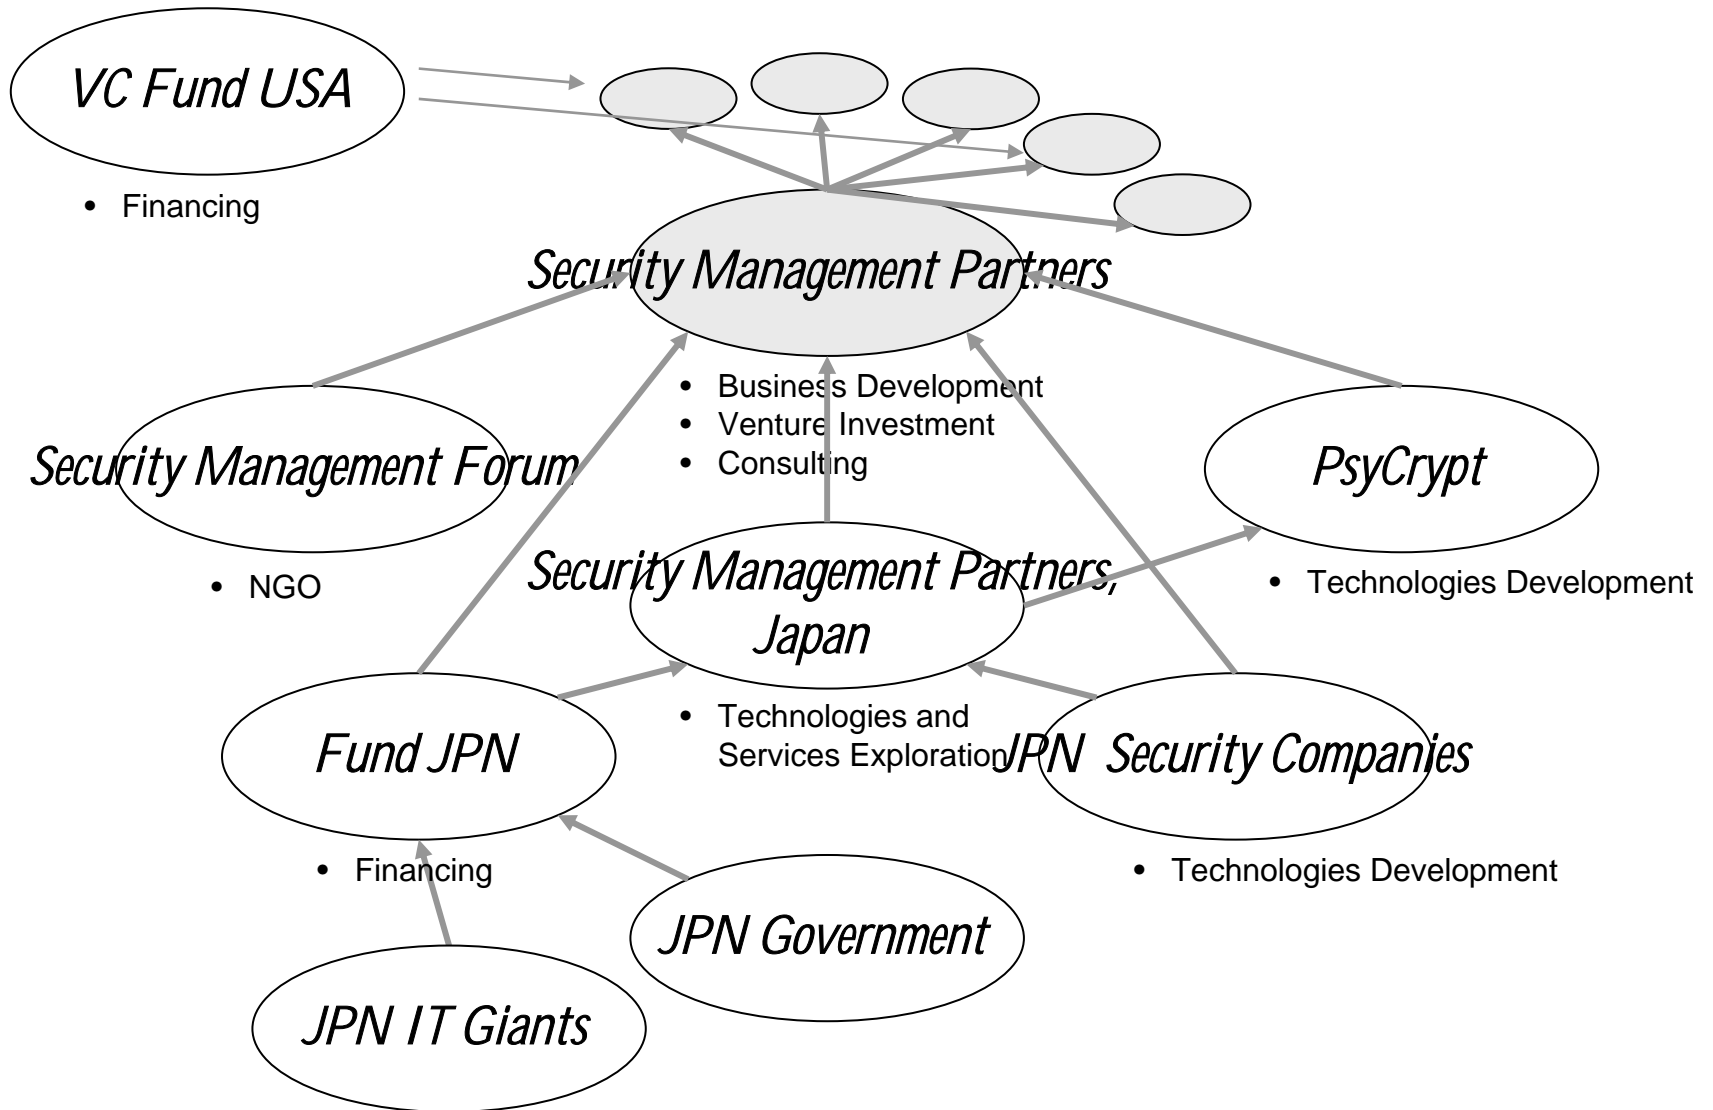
VC Fund USA

• Financing

Security Management Partners

• Business Development
• Venture Investment
• Consulting

Security Management Forum

• NGO

PsyCrypt

• Technologies Development

Security Management Partners, Japan

• Technologies and Services Exploration

Fund JPN

• Financing

JPN Security Companies

• Technologies Development

JPN Government

JPN IT Giants